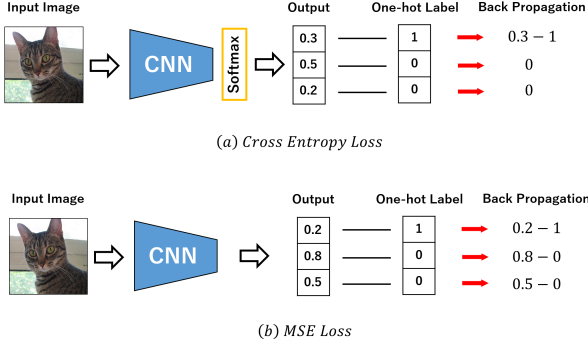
Input Image

CNN

Softmax

Output

| 0.3 |
|---|
| 0.5 |
| 0.2 |

One-hot Label

| 1 |
|---|
| 0 |
| 0 |

Back Propagation

$0.3-1$

$0$

$0$

$(a)$ $Cross$ $Entropy$ $Loss$

Input Image

CNN

Output

| 0.2 |
|---|
| 0.8 |
| 0.5 |

One-hot Label

| 1 |
|---|
| 0 |
| 0 |

Back Propagation

$0.2-1$

$0.8-0$

$0.5-0$

$(b)$ $MSE$ $Loss$